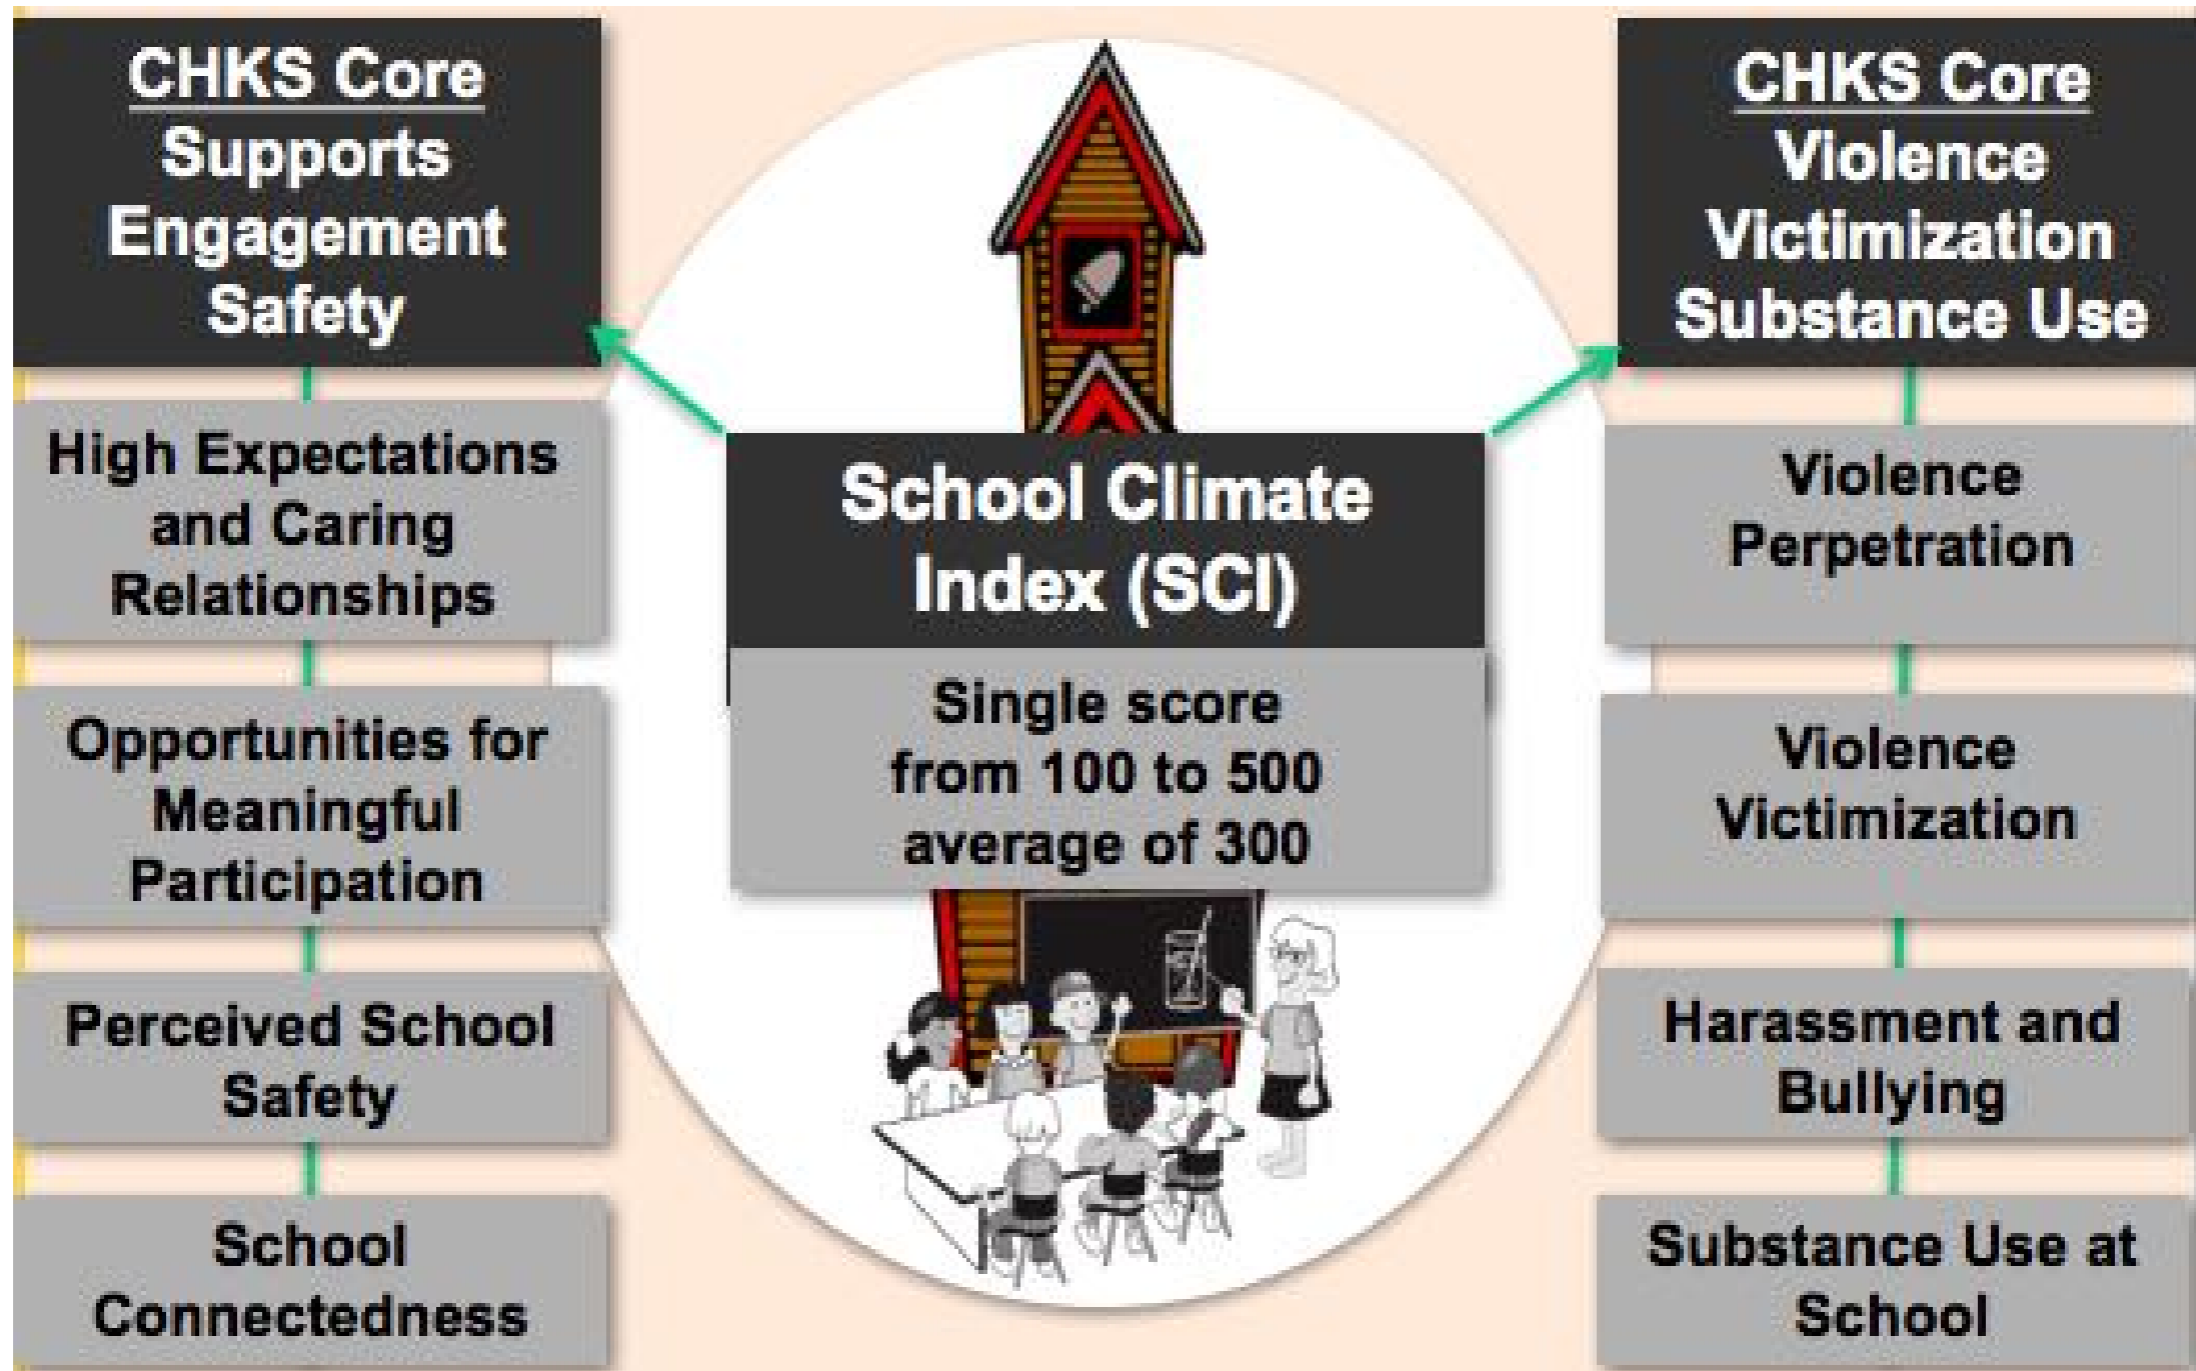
CHKS Core
Supports
Engagement
Safety

High Expectations and Caring Relationships

Opportunities for Meaningful Participation

Perceived School Safety

School Connectedness

School Climate Index (SCI)

Single score from 100 to 500 average of 300

CHKS Core
Violence
Victimization
Substance Use

Violence Perpetration

Violence Victimization

Harassment and Bullying

Substance Use at School